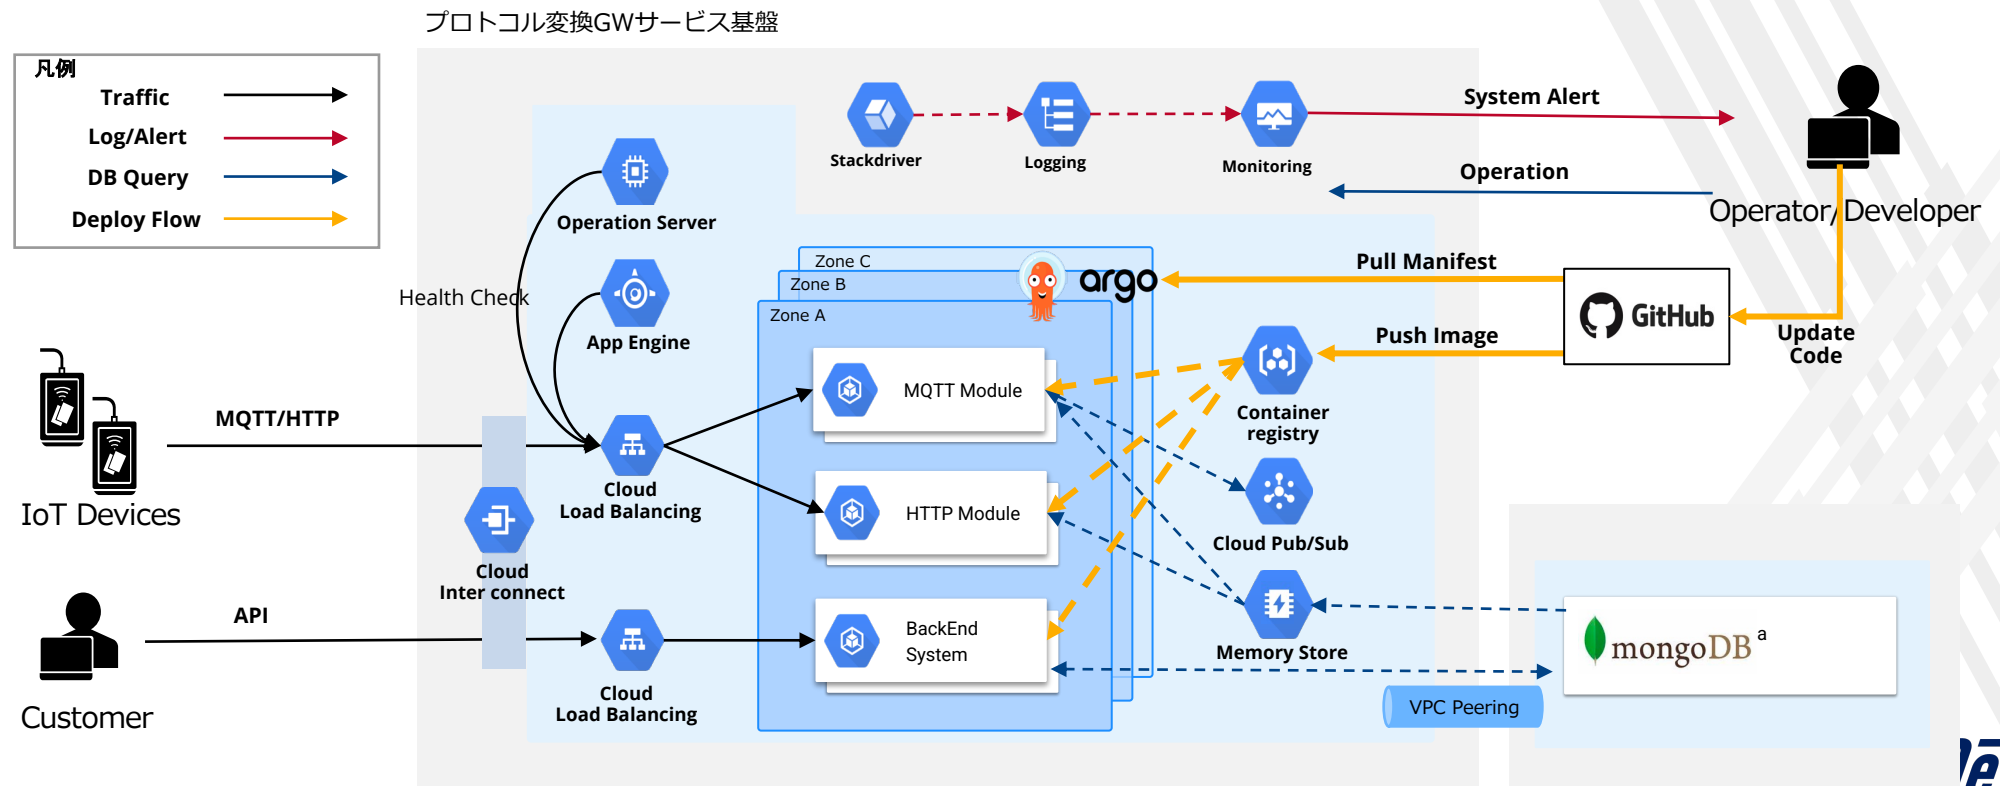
プロトコル変換GWサービス基盤

凡例
Traffic
Log/Alert
DB Query
Deploy Flow

Stackdriver
Logging
Monitoring
System Alert
Operation
Operator/Developer

Operation Server
App Engine
Health Check

Zone C
Zone B
Zone A
argo
Pull Manifest
GitHub
Update Code
Push Image
Container registry

MQTT Module
HTTP Module
BackEnd System

Cloud Pub/Sub
Memory Store
mongoDB
VPC Peering

IoT Devices
MQTT/HTTP
Cloud Load Balancing
Cloud Inter connect

Customer
API
Cloud Load Balancing